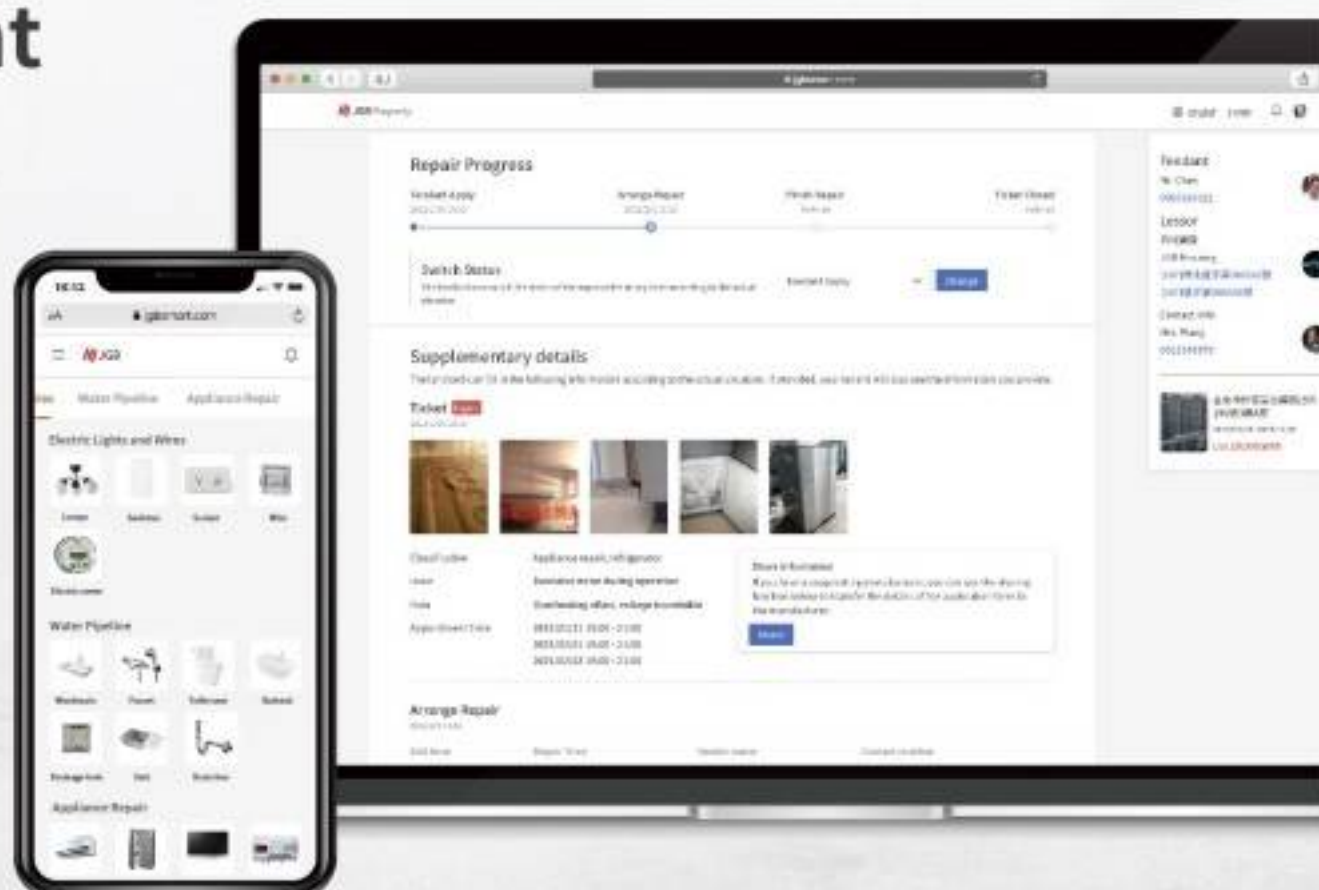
nt

JGB Property

Repair Progress

Tenant Apply

Arrange Repair

Finish Repair

Ticket Closed

Switch Status

Tenant Apply

Change

Supplementary details

Ticket

Classification

Appliance repair, refrigerator

Issue

Note

Appointment Time

Share information

Share

Arrange Repair

Tenant

Mr. Chan

Lessor

Contact info

Mrs. Pang

16:32

jgbsmart.com

JGB

Water Pipeline

Appliance Repair

Electric Lights and Wires

Water Pipeline

Appliance Repair